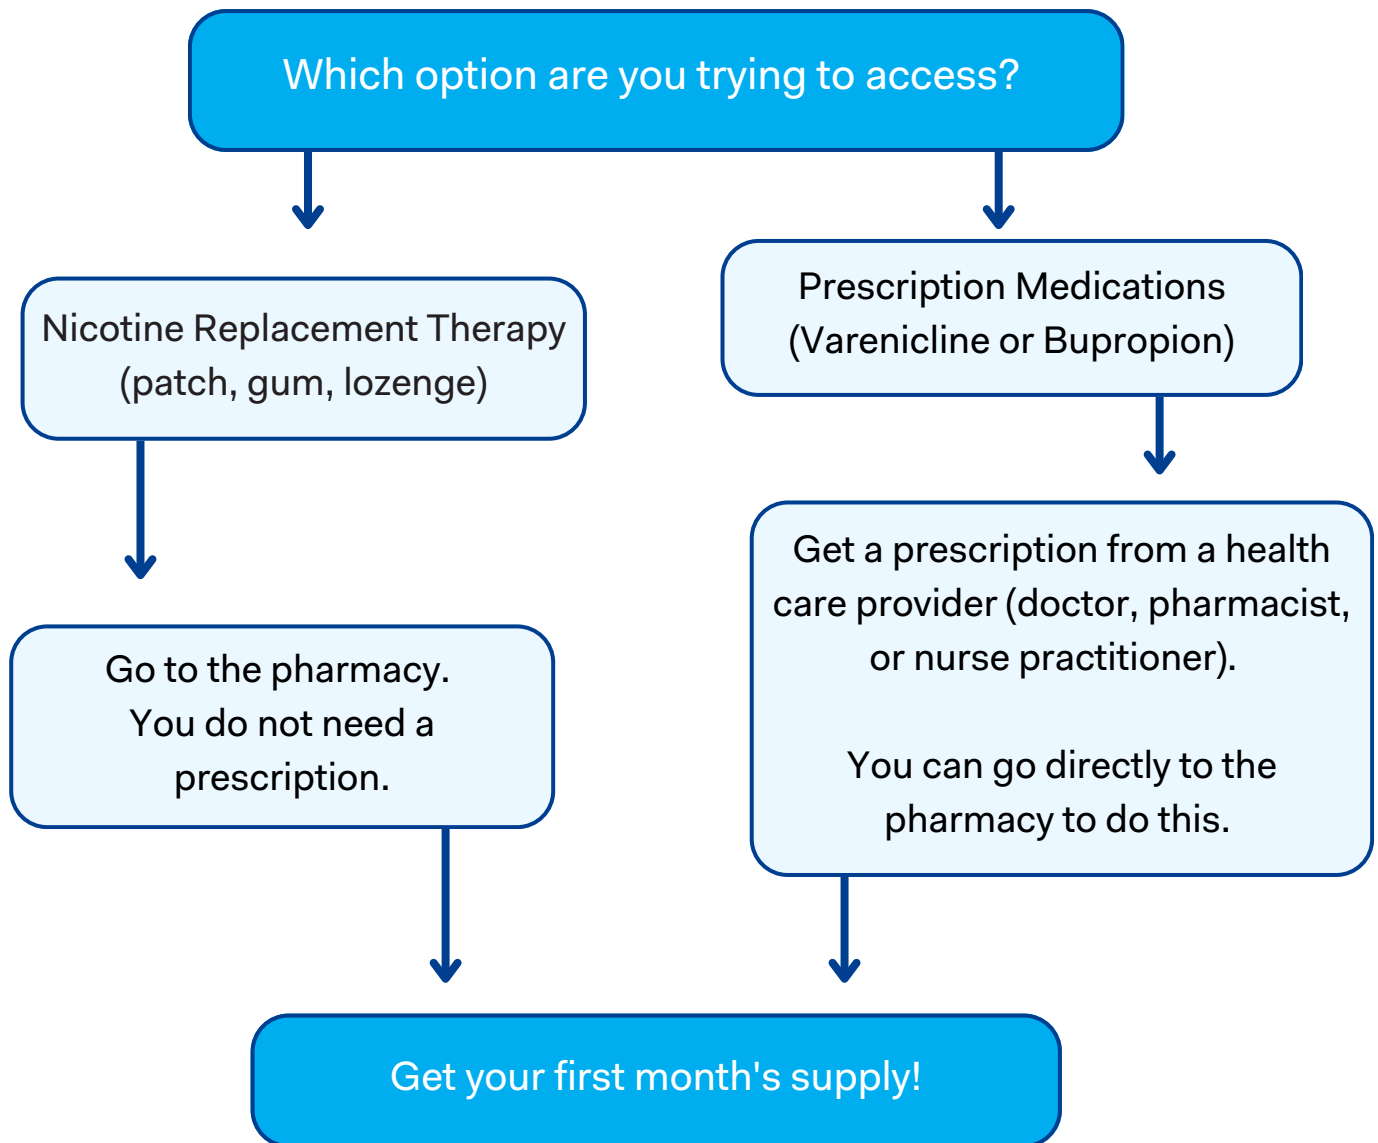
Which option are you trying to access?

Nicotine Replacement Therapy (patch, gum, lozenge)

Prescription Medications (Varenicline or Bupropion)

Go to the pharmacy. You do not need a prescription.

Get a prescription from a health care provider (doctor, pharmacist, or nurse practitioner).

You can go directly to the pharmacy to do this.

Get your first month's supply!